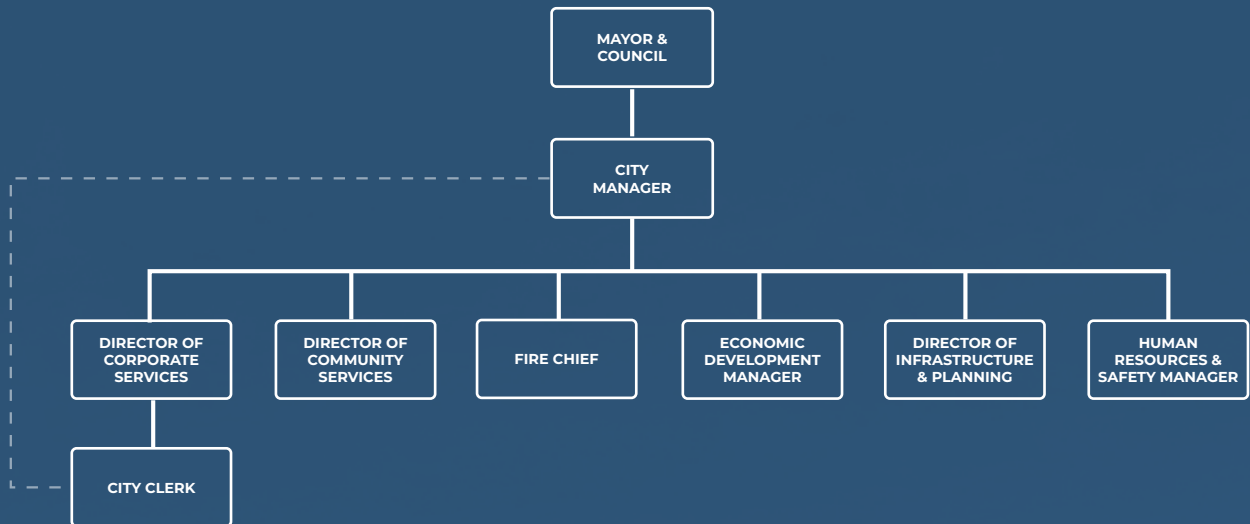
MAYOR & COUNCIL

CITY MANAGER

DIRECTOR OF CORPORATE SERVICES

DIRECTOR OF COMMUNITY SERVICES

FIRE CHIEF

ECONOMIC DEVELOPMENT MANAGER

DIRECTOR OF INFRASTRUCTURE & PLANNING

HUMAN RESOURCES & SAFETY MANAGER

CITY CLERK